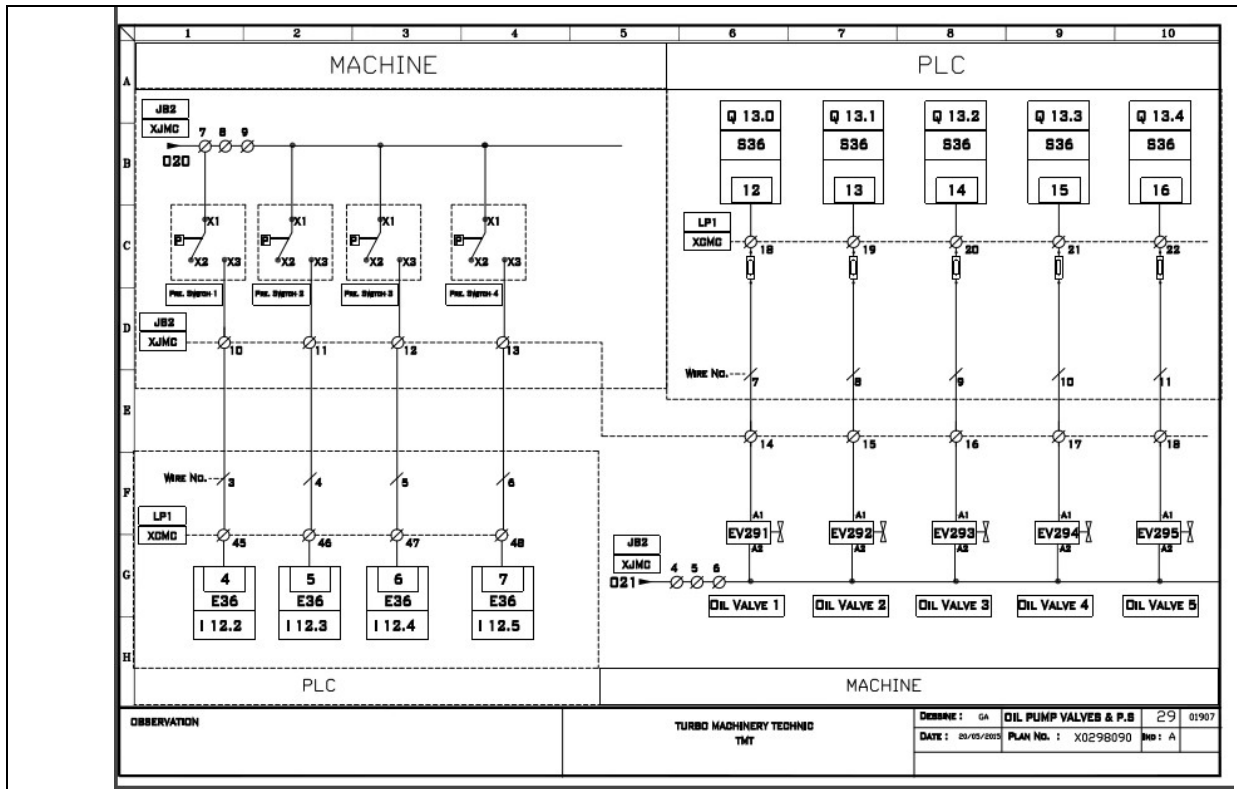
1 2 3 4 5 6 7 8 9 10

A B C D E F G H

MACHINE

PLC

JB2
XJMC
7 8 9
020

X1
P
X2 X3
PRE. SWITCH 1

X1
P
X2 X3
PRE. SWITCH 2

X1
P
X2 X3
PRE. SWITCH 3

X1
P
X2 X3
PRE. SWITCH 4

JB2
XJMC
10 11 12 13

WIRE NO.
3 4 5 6

LP1
XOMC
45 46 47 48

4
E36
I 12.2

5
E36
I 12.3

6
E36
I 12.4

7
E36
I 12.5

Q 13.0
S36
12

Q 13.1
S36
13

Q 13.2
S36
14

Q 13.3
S36
15

Q 13.4
S36
16

LP1
XOMC
18 19 20 21 22

WIRE NO.
7 8 9 10 11

14 15 16 17 18

A1
EV291
A2

A1
EV292
A2

A1
EV293
A2

A1
EV294
A2

A1
EV295
A2

JB2
XJMC
4 5 6
021

OIL VALVE 1
OIL VALVE 2
OIL VALVE 3
OIL VALVE 4
OIL VALVE 5

PLC

MACHINE

OBSERVATION

TURBO MACHINERY TECHNIC
TMT

DESSINE : GA
DATE : 20/05/2015
OIL PUMP VALVES & P.S
PLAN NO. : X0298090
29
01907
IND : A